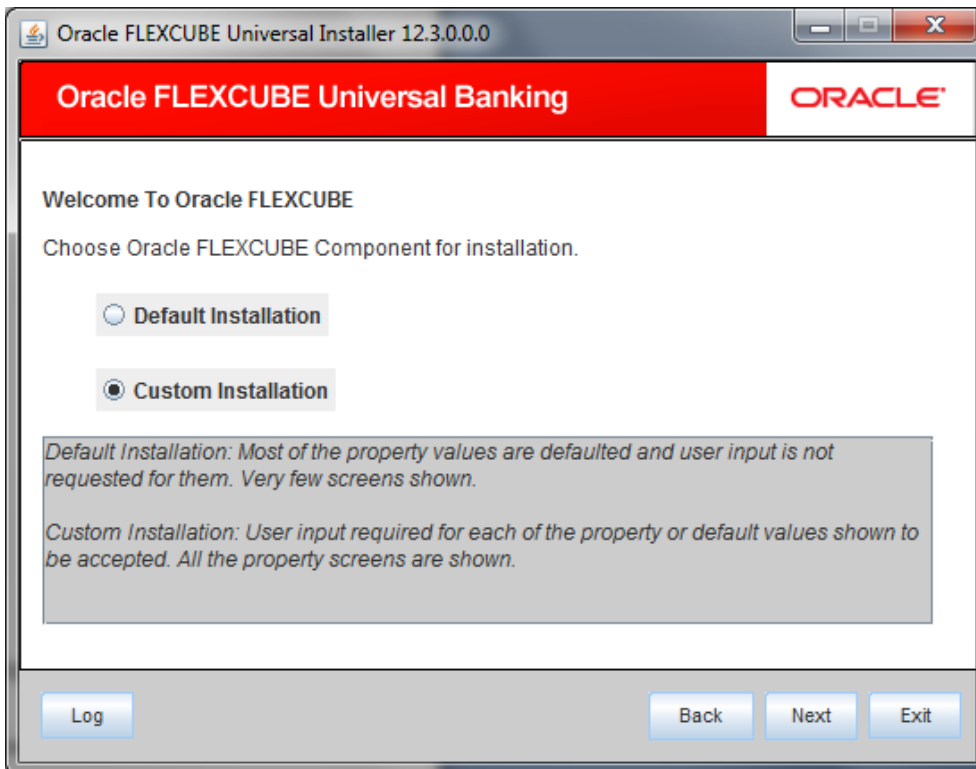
Oracle FLEXCUBE Universal Installer 12.3.0.0.0

Oracle FLEXCUBE Universal Banking

ORACLE

Welcome To Oracle FLEXCUBE

Choose Oracle FLEXCUBE Component for installation.

Default Installation

Custom Installation

Default Installation: Most of the property values are defaulted and user input is not requested for them. Very few screens shown.

Custom Installation: User input required for each of the property or default values shown to be accepted. All the property screens are shown.

Log

Back

Next

Exit